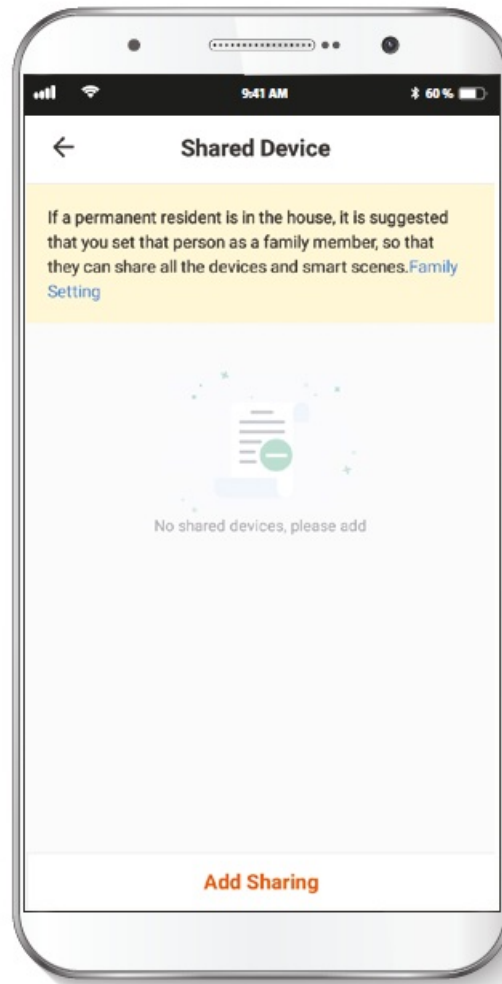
9:41 AM
60 %

←
Shared Device

If a permanent resident is in the house, it is suggested that you set that person as a family member, so that they can share all the devices and smart scenes.Family Setting

No shared devices, please add

Add Sharing